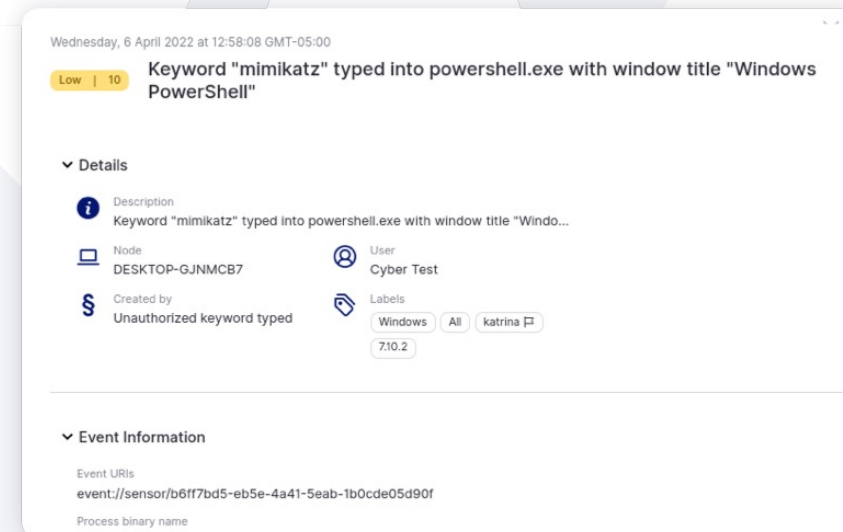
Wednesday, 6 April 2022 at 12:58:08 GMT-05:00

Low | 10

Keyword "mimikatz" typed into powershell.exe with window title "Windows PowerShell"

Details

Description
Keyword "mimikatz" typed into powershell.exe with window title "Windo...

Node
DESKTOP-GJNMCB7

User
Cyber Test

Created by
Unauthorized keyword typed

Labels
Windows
All
katrina
7.10.2

Event Information

Event URIs
event://sensor/b6ff7bd5-eb5e-4a41-5eab-1b0cde05d90f

Process binary name